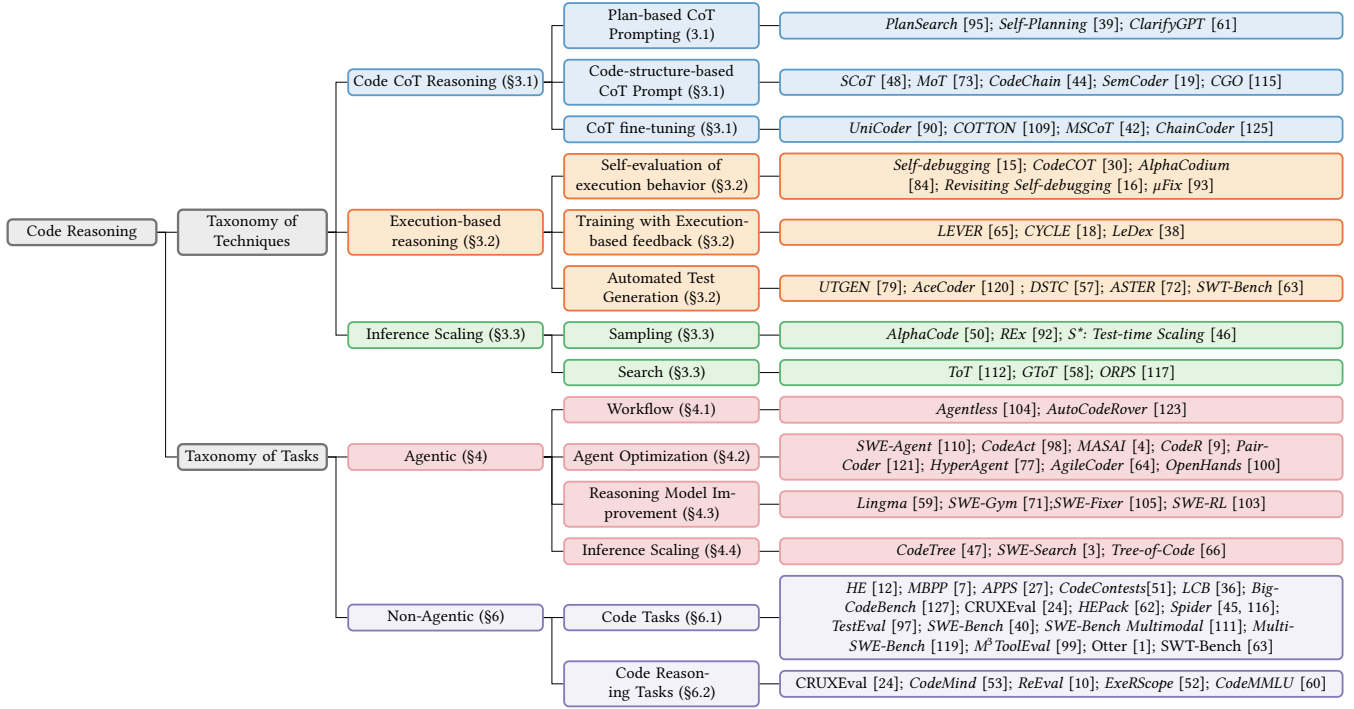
Code Reasoning

Taxonomy of Techniques

Code CoT Reasoning (§3.1)

Plan-based CoT Prompting (3.1)

PlanSearch [95]; Self-Planning [39]; ClarifyGPT [61]

Code-structure-based CoT Prompt (§3.1)

SCoT [48]; MoT [73]; CodeChain [44]; SemCoder [19]; CGO [115]

CoT fine-tuning (§3.1)

UniCoder [90]; COTTON [109]; MSCoT [42]; ChainCoder [125]

Execution-based reasoning (§3.2)

Self-evaluation of execution behavior (§3.2)

Self-debugging [15]; CodeCOT [30]; AlphaCodium [84]; Revisiting Self-debugging [16]; μFix [93]

Training with Execution-based feedback (§3.2)

LEVER [65]; CYCLE [18]; LeDex [38]

Automated Test Generation (§3.2)

UTGEN [79]; AceCoder [120] ; DSTC [57]; ASTER [72]; SWT-Bench [63]

Inference Scaling (§3.3)

Sampling (§3.3)

AlphaCode [50]; REx [92]; S*: Test-time Scaling [46]

Search (§3.3)

ToT [112]; GToT [58]; ORPS [117]

Taxonomy of Tasks

Agentic (§4)

Workflow (§4.1)

Agentless [104]; AutoCodeRover [123]

Agent Optimization (§4.2)

SWE-Agent [110]; CodeAct [98]; MASAI [4]; CodeR [9]; PairCoder [121]; HyperAgent [77]; AgileCoder [64]; OpenHands [100]

Reasoning Model Improvement (§4.3)

Lingma [59]; SWE-Gym [71];SWE-Fixer [105]; SWE-RL [103]

Inference Scaling (§4.4)

CodeTree [47]; SWE-Search [3]; Tree-of-Code [66]

Non-Agentic (§6)

Code Tasks (§6.1)

HE [12]; MBPP [7]; APPS [27]; CodeContests[51]; LCB [36]; BigCodeBench [127]; CRUXEval [24]; HEPack [62]; Spider [45, 116]; TestEval [97]; SWE-Bench [40]; SWE-Bench Multimodal [111]; Multi-SWE-Bench [119]; $M^3$ToolEval [99]; Otter [1]; SWT-Bench [63]

Code Reasoning Tasks (§6.2)

CRUXEval [24]; CodeMind [53]; ReEval [10]; ExeRScope [52]; CodeMMLU [60]